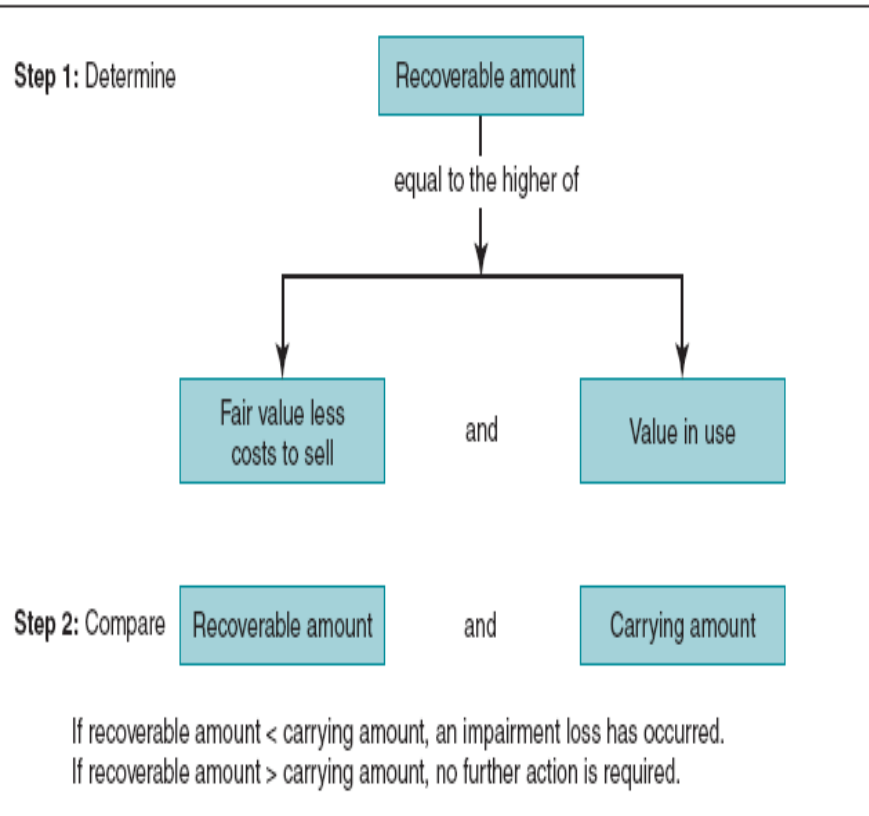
Step 1: Determine

Recoverable amount

equal to the higher of

Fair value less costs to sell

and

Value in use

Step 2: Compare

Recoverable amount

and

Carrying amount

If recoverable amount < carrying amount, an impairment loss has occurred.
If recoverable amount > carrying amount, no further action is required.